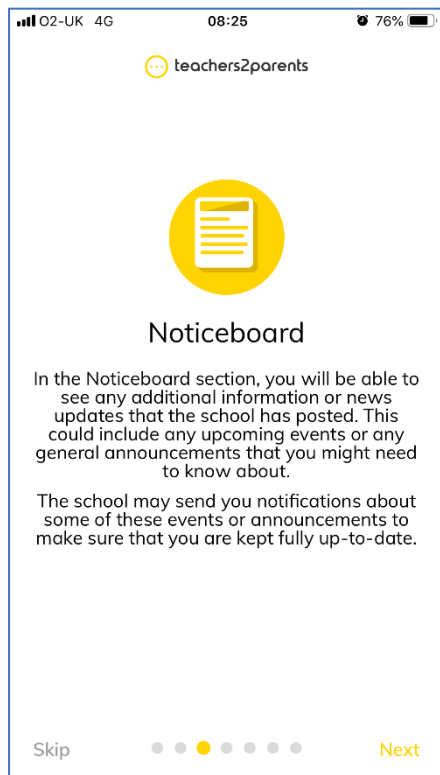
O2-UK 4G 08:25 76%

teachers2parents

Noticeboard

In the Noticeboard section, you will be able to see any additional information or news updates that the school has posted. This could include any upcoming events or any general announcements that you might need to know about.

The school may send you notifications about some of these events or announcements to make sure that you are kept fully up-to-date.

Skip Next